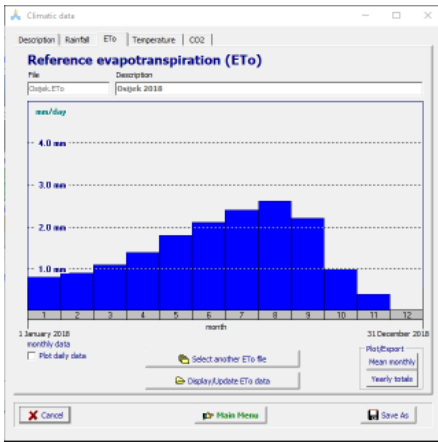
Climatic data

Description | Rainfall | ETo | Temperature | CO2

Reference evapotranspiration (ETo)

File
Osijek.ETo

Description
Osijek 2018

mm/day

4.0 mm
3.0 mm
2.0 mm
1.0 mm

1 2 3 4 5 6 7 8 9 10 11 12

month

1 January 2018
monthly data
Plot daily data

31 December 2018

Select another ETo file

Display/Update ETo data

Plot/Export
Mean monthly
Yearly totals

Cancel

Main Menu

Save As